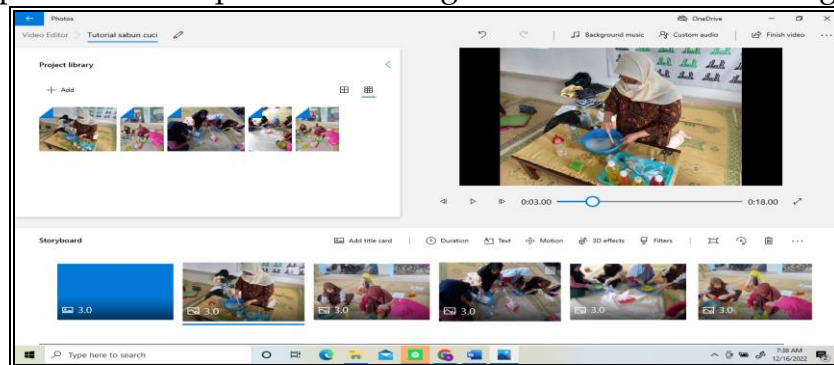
Photos

OneDrive

Video Editor > Tutorial sabun cuci

Background music Custom audio Finish video

Project library

+ Add

0:03.00

0:18.00

Storyboard

Add title card Duration Text Motion 3D effects Filters

3.0

3.0

3.0

3.0

3.0

Type here to search

7:38 AM 12/16/2022